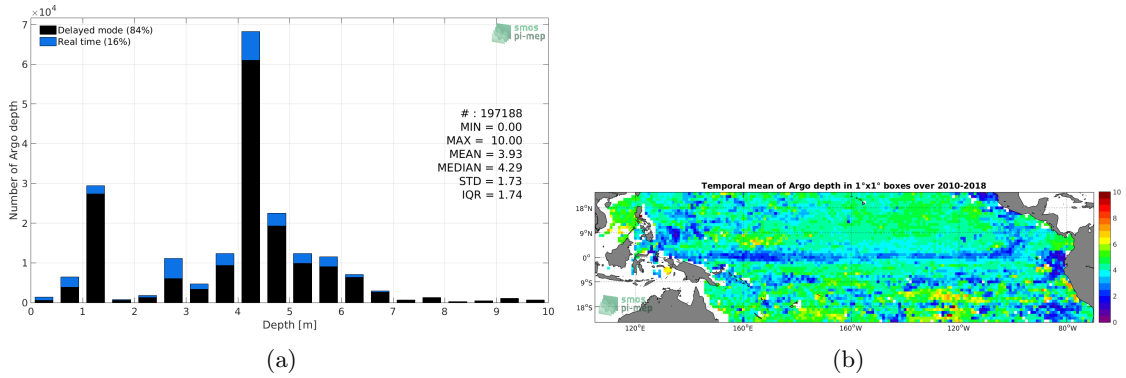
$\times 10^4$

Delayed mode (84%)
Real time (16%)

smos pi-mep

7
6
5
4
3
2
1
0

Number of Argo depth

# : 197188
MIN = 0.00
MAX = 10.00
MEAN = 3.93
MEDIAN = 4.29
STD = 1.73
IQR = 1.74

0 1 2 3 4 5 6 7 8 9 10
Depth [m]

(a)

Temporal mean of Argo depth in 1°x1° boxes over 2010-2018

18°N
9°N
0°
9°S
18°S

smos pi-mep

120°E 160°E 160°W 120°W 80°W

10
8
6
4
2
0

(b)